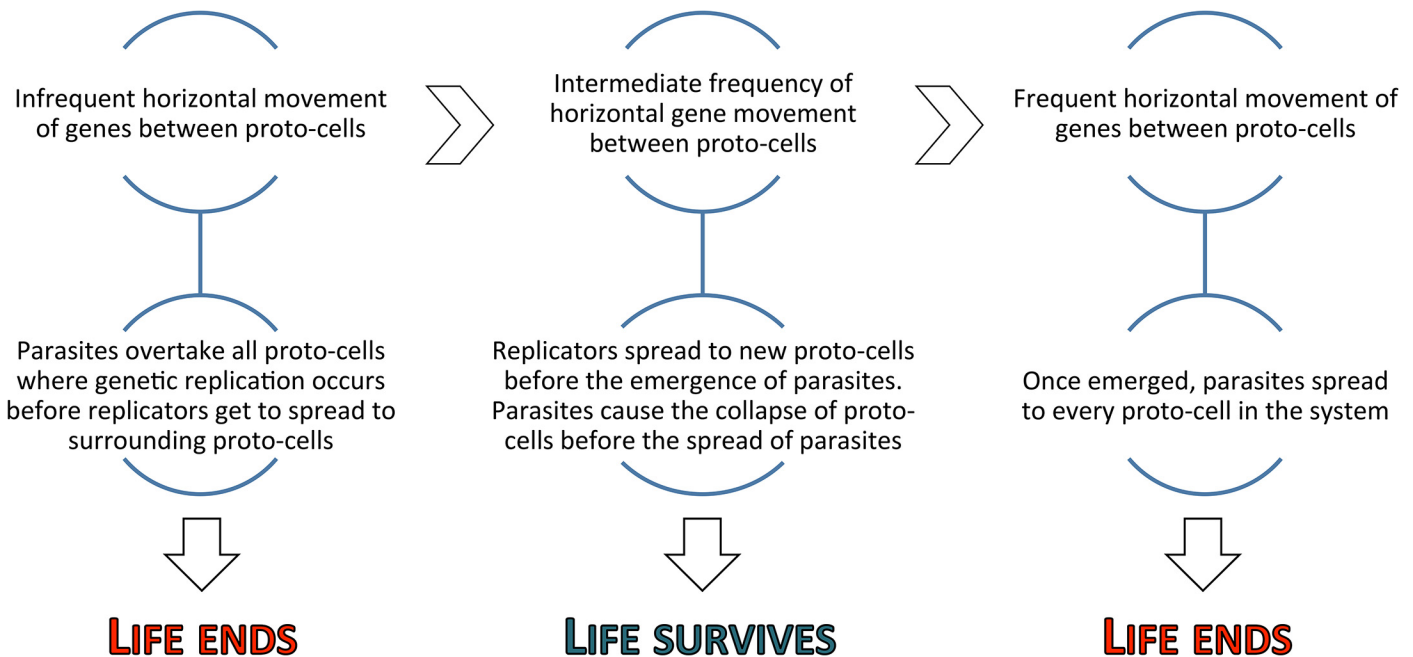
Infrequent horizontal movement of genes between proto-cells

Intermediate frequency of horizontal gene movement between proto-cells

Frequent horizontal movement of genes between proto-cells

Parasites overtake all proto-cells where genetic replication occurs before replicators get to spread to surrounding proto-cells

Replicators spread to new proto-cells before the emergence of parasites. Parasites cause the collapse of proto-cells before the spread of parasites

Once emerged, parasites spread to every proto-cell in the system

LIFE ENDS

LIFE SURVIVES

LIFE ENDS